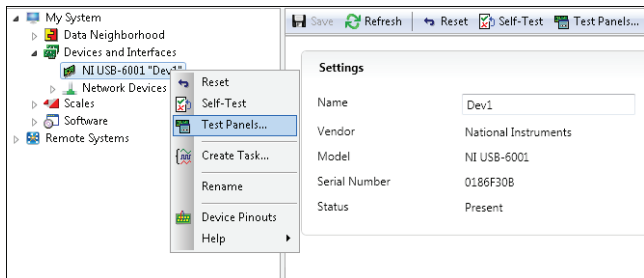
My System
Data Neighborhood
Devices and Interfaces
NI USB-6001 "Dev1"
Network Devices
Scales
Software
Remote Systems

Reset
Self-Test
Test Panels...
Create Task...
Rename
Device Pinouts
Help

Save Refresh Reset Self-Test Test Panels...

Settings

| | |
|---|---|
| Name | Dev1 |
| Vendor | National Instruments |
| Model | NI USB-6001 |
| Serial Number | 0186F30B |
| Status | Present |